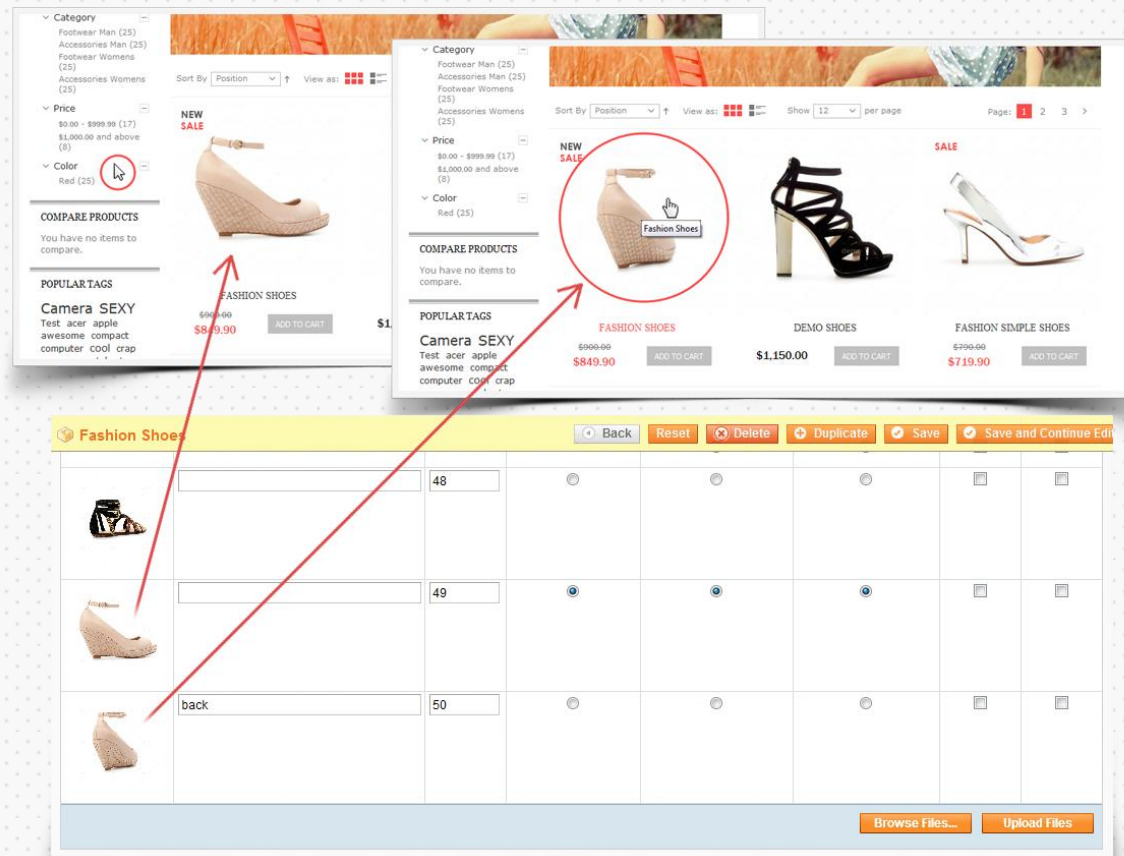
Category
Footwear Man (25)
Accessories Man (25)
Footwear Womens (25)
Accessories Womens (25)

Price
$0.00 - $999.99 (17)
$1,000.00 and above (8)

Color
Red (25)

COMPARE PRODUCTS
You have no items to compare.

POPULAR TAGS
Camera SEXY
Test acer apple awesome compact computer cool crap

Sort By Position View as:

NEW
SALE

FASHION SHOES
$900.00
$849.90
ADD TO CART
$1,

Category
Footwear Man (25)
Accessories Man (25)
Footwear Womens (25)
Accessories Womens (25)

Price
$0.00 - $999.99 (17)
$1,000.00 and above (8)

Color
Red (25)

COMPARE PRODUCTS
You have no items to compare.

POPULAR TAGS
Camera SEXY
Test acer apple awesome compact computer cool crap

Sort By Position View as: Show 12 per page Page: 1 2 3

NEW
SALE
Fashion Shoes
SALE

FASHION SHOES
$900.00
$849.90
ADD TO CART

DEMO SHOES
$1,150.00
ADD TO CART

FASHION SIMPLE SHOES
$790.00
$719.90
ADD TO CART

Fashion Shoes
Back Reset Delete Duplicate Save Save and Continue Edi

| | | 48 | | | | | |
|---|---|---|---|---|---|---|---|
| | | 49 | | | | | |
| | back | 50 | | | | | |

Browse Files... Upload Files